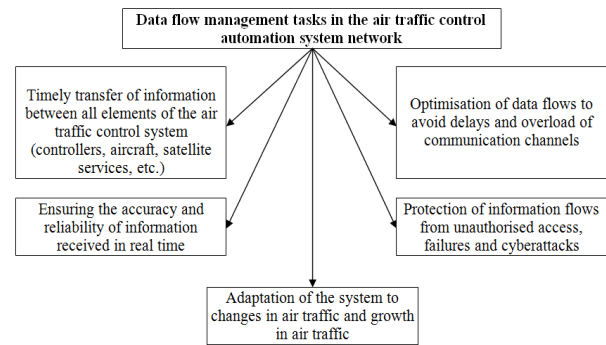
Data flow management tasks in the air traffic control automation system network

Timely transfer of information between all elements of the air traffic control system (controllers, aircraft, satellite services, etc.)

Optimisation of data flows to avoid delays and overload of communication channels

Ensuring the accuracy and reliability of information received in real time

Protection of information flows from unauthorised access, failures and cyberattacks

Adaptation of the system to changes in air traffic and growth in air traffic